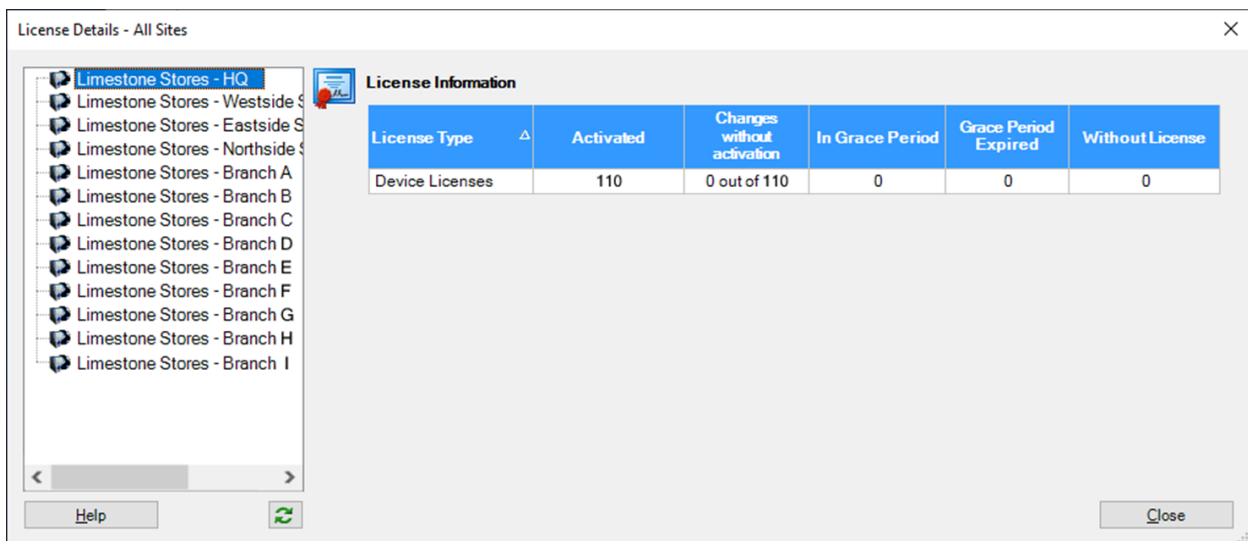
License Details - All Sites

×

Limestone Stores - HQ
Limestone Stores - Westside S
Limestone Stores - Eastside S
Limestone Stores - Northside S
Limestone Stores - Branch A
Limestone Stores - Branch B
Limestone Stores - Branch C
Limestone Stores - Branch D
Limestone Stores - Branch E
Limestone Stores - Branch F
Limestone Stores - Branch G
Limestone Stores - Branch H
Limestone Stores - Branch I

License Information

| License Type | Activated | Changes without activation | In Grace Period | Grace Period Expired | Without License |
|---|---|---|---|---|---|
| Device Licenses | 110 | 0 out of 110 | 0 | 0 | 0 |

Help

Close